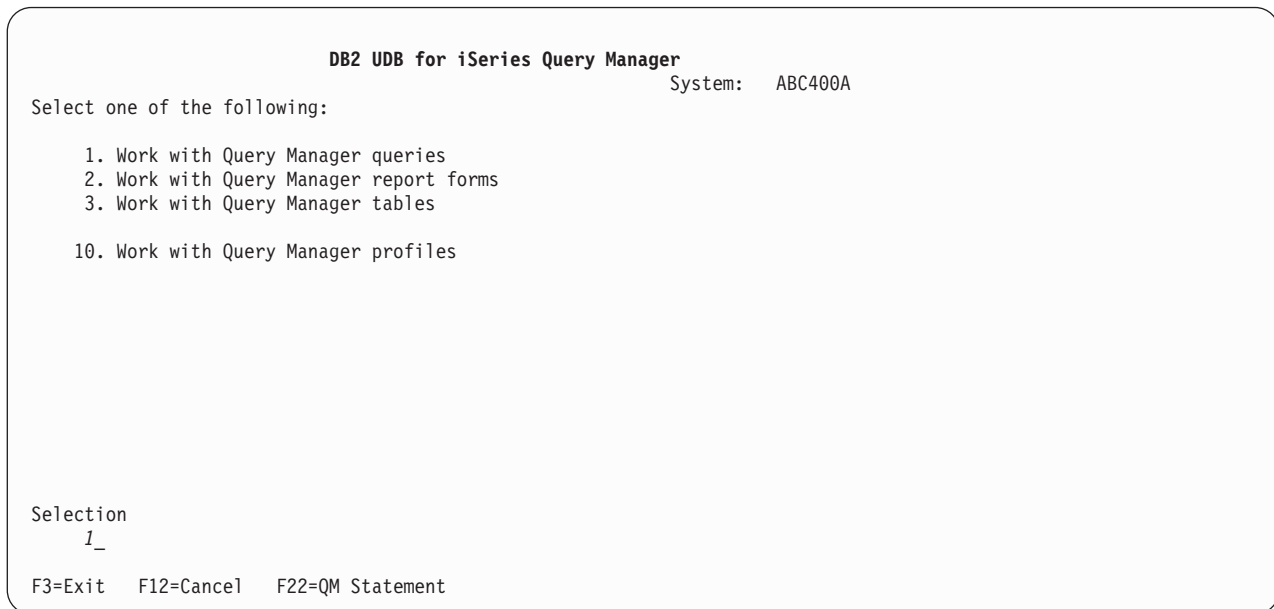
DB2 UDB for iSeries Query Manager
System: ABC400A

Select one of the following:

1. Work with Query Manager queries
2. Work with Query Manager report forms
3. Work with Query Manager tables

10. Work with Query Manager profiles

Selection
1_

F3=Exit F12=Cancel F22=QM Statement